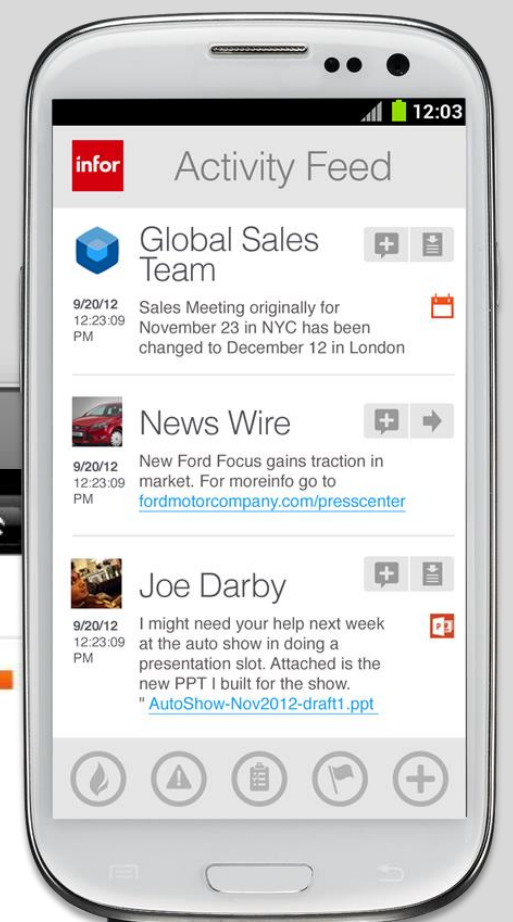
12:03

infor

Activity Feed

Global Sales Team

9/20/12 12:23:09 PM

Sales Meeting originally for November 23 in NYC has been changed to December 12 in London

News Wire

9/20/12 12:23:09 PM

New Ford Focus gains traction in market. For moreinfo go to fordmotorcompany.com/presscenter

Joe Darby

9/20/12 12:23:09 PM

I might need your help next week at the auto show in doing a presentation slot. Attached is the new PPT I built for the show. " AutoShow-Nov2012-draft1.ppt